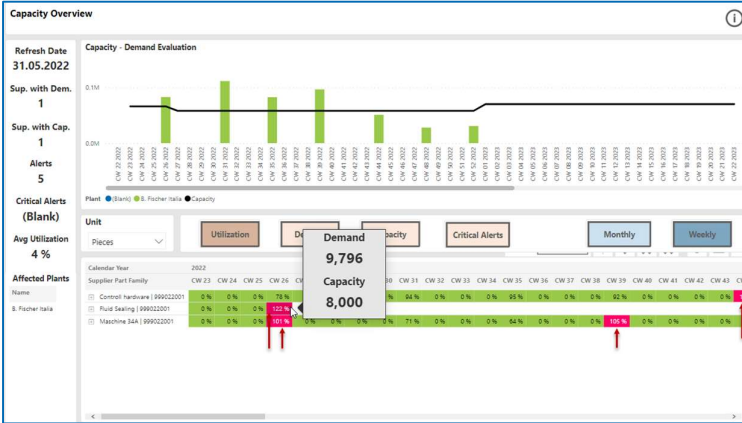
Capacity Overview

Refresh Date
31.05.2022

Sup. with Dem.
1

Sup. with Cap.
1

Alerts
5

Critical Alerts
(Blank)

Avg Utilization
4 %

Affected Plants
Name
B. Fischer Italia

Capacity - Demand Evaluation

0.1M
0.0M

CW 22 2022 CW 23 2022 CW 24 2022 CW 25 2022 CW 26 2022 CW 27 2022 CW 28 2022 CW 29 2022 CW 30 2022 CW 31 2022 CW 32 2022 CW 33 2022 CW 34 2022 CW 35 2022 CW 36 2022 CW 37 2022 CW 38 2022 CW 39 2022 CW 40 2022 CW 41 2022 CW 42 2022 CW 43 2022 CW 44 2022 CW 45 2022 CW 46 2022 CW 47 2022 CW 48 2022 CW 49 2022 CW 50 2022 CW 51 2022 CW 52 2022 CW 01 2023 CW 02 2023 CW 03 2023 CW 04 2023 CW 05 2023 CW 06 2023 CW 07 2023 CW 08 2023 CW 09 2023 CW 10 2023 CW 11 2023 CW 12 2023 CW 13 2023 CW 14 2023 CW 15 2023 CW 16 2023 CW 17 2023 CW 18 2023 CW 19 2023 CW 20 2023 CW 21 2023 CW 22 2023 CW 23 2023

Plant ● (Blank) ● B. Fischer Italia ● Capacity

Unit
Pieces

Utilization
De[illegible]
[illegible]pacity
Critical Alerts
Monthly
Weekly

Demand
9,796
Capacity
8,000

| Calendar Year | 2022 | | | | | | | | | | | | | | | | | | | | |
|---|---|---|---|---|---|---|---|---|---|---|---|---|---|---|---|---|---|---|---|---|---|
| Supplier Part Family | CW 23 | CW 24 | CW 25 | CW 26 | | | | | CW 30 | CW 32 | CW 33 | CW 34 | CW 35 | CW 36 | CW 37 | CW 38 | CW 39 | CW 40 | CW 41 | CW 42 | CW 43 |
| Controll hardware \| 999022001 | 0 % | 0 % | 0 % | 78 % | | | | | 94 % | 0 % | 0 % | 0 % | 95 % | 0 % | 0 % | 0 % | 92 % | 0 % | 0 % | 0 % | 0 % |
| Fluid Sealing \| 999022001 | 0 % | 0 % | 0 % | 122 % | | | | | 0 % | 0 % | 0 % | 0 % | 0 % | 0 % | 0 % | 0 % | 0 % | 0 % | 0 % | 0 % | 0 % |
| Maschine 34A \| 999022001 | 0 % | 0 % | 0 % | 101 % | 0 % | 0 % | 0 % | 0 % | 71 % | 0 % | 0 % | 0 % | 84 % | 0 % | 0 % | 0 % | 106 % | 0 % | 0 % | 0 % | 0 % |